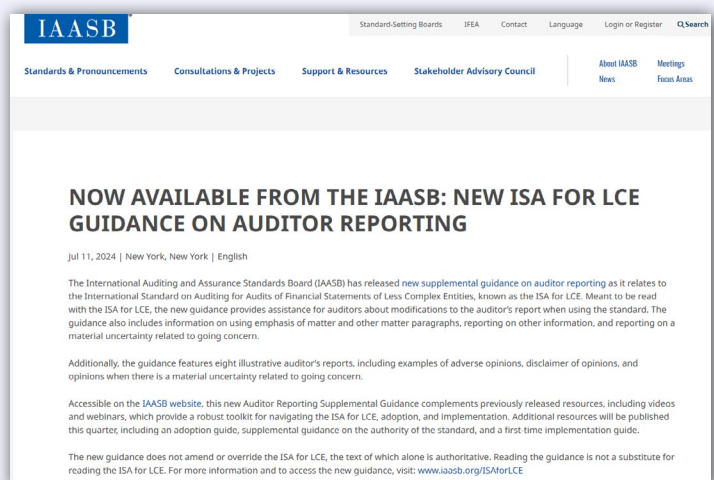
IAASB

Standard-Setting Boards IFEA Contact Language Login or Register Search

Standards & Pronouncements Consultations & Projects Support & Resources Stakeholder Advisory Council About IAASB Meetings News Focus Areas

NOW AVAILABLE FROM THE IAASB: NEW ISA FOR LCE GUIDANCE ON AUDITOR REPORTING

Jul 11, 2024 | New York, New York | English

The International Auditing and Assurance Standards Board (IAASB) has released new supplemental guidance on auditor reporting as it relates to the International Standard on Auditing for Audits of Financial Statements of Less Complex Entities, known as the ISA for LCE. Meant to be read with the ISA for LCE, the new guidance provides assistance for auditors about modifications to the auditor's report when using the standard. The guidance also includes information on using emphasis of matter and other matter paragraphs, reporting on other information, and reporting on a material uncertainty related to going concern.

Additionally, the guidance features eight illustrative auditor's reports, including examples of adverse opinions, disclaimer of opinions, and opinions when there is a material uncertainty related to going concern.

Accessible on the IAASB website, this new Auditor Reporting Supplemental Guidance complements previously released resources, including videos and webinars, which provide a robust toolkit for navigating the ISA for LCE, adoption, and implementation. Additional resources will be published this quarter, including an adoption guide, supplemental guidance on the authority of the standard, and a first-time implementation guide.

The new guidance does not amend or override the ISA for LCE, the text of which alone is authoritative. Reading the guidance is not a substitute for reading the ISA for LCE. For more information and to access the new guidance, visit: www.iaasb.org/ISAforLCE